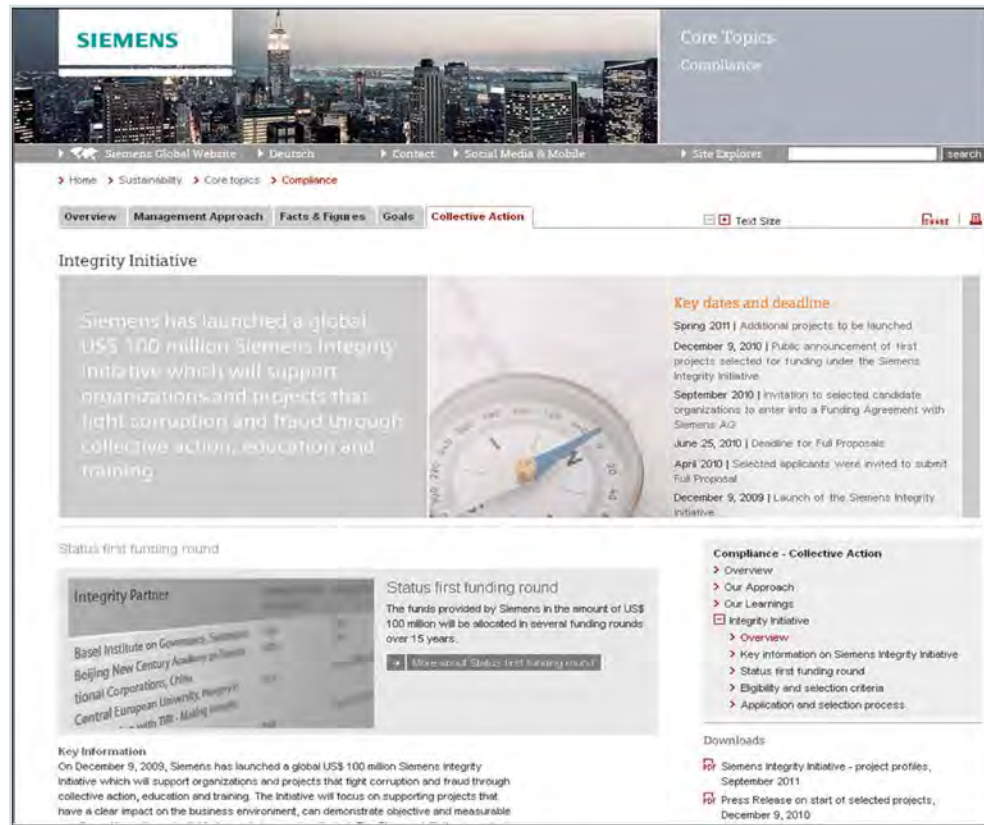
SIEMENS

Core Topics
Compliance

Siemens Global Website | Deutsch | Contact | Social Media & Mobile | Site Explorer | search

> Home > Sustainability > Core topics > Compliance

Overview | Management Approach | Facts & Figures | Goals | Collective Action

Text Size

Reset

Integrity Initiative

Siemens has launched a global US$ 100 million Siemens Integrity Initiative which will support organizations and projects that fight corruption and fraud through collective action, education and training

Key dates and deadline

Spring 2011 | Additional projects to be launched

December 9, 2010 | Public announcement of first projects selected for funding under the Siemens Integrity Initiative

September 2010 | Invitation to selected candidate organizations to enter into a Funding Agreement with Siemens AG

June 25, 2010 | Deadline for Full Proposals

April 2010 | Selected applicants were invited to submit Full Proposal

December 9, 2009 | Launch of the Siemens Integrity Initiative

Status first funding round

Integrity Partner

Basel Institute on Governance, Switzerland
Beijing New Century Academy on Transnational Corporations, China
Central European University, Hungary
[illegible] with TIRI - Making Integrity

Status first funding round

The funds provided by Siemens in the amount of US$ 100 million will be allocated in several funding rounds over 15 years.

More about Status first funding round

Compliance - Collective Action
> Overview
> Our Approach
> Our Learnings
Integrity Initiative
> Overview
> Key information on Siemens Integrity Initiative
> Status first funding round
> Eligibility and selection criteria
> Application and selection process

Downloads

Siemens Integrity Initiative - project profiles, September 2011

Press Release on start of selected projects, December 9, 2010

Key Information
On December 9, 2009, Siemens has launched a global US$ 100 million Siemens Integrity Initiative which will support organizations and projects that fight corruption and fraud through collective action, education and training. The Initiative will focus on supporting projects that have a clear impact on the business environment, can demonstrate objective and measurable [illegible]